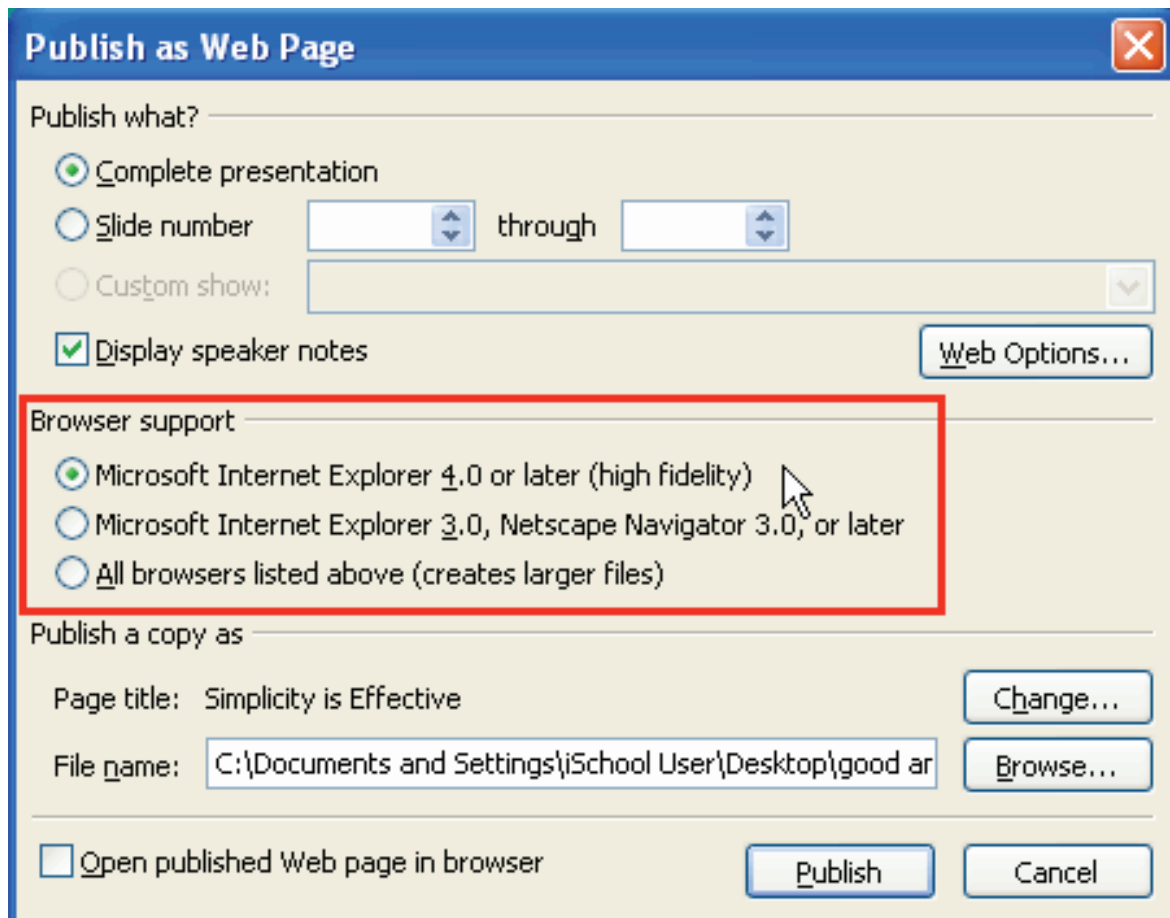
Publish as Web Page

Publish what?

Complete presentation

Slide number through

Custom show:

Display speaker notes

Web Options...

Browser support

Microsoft Internet Explorer 4.0 or later (high fidelity)

Microsoft Internet Explorer 3.0, Netscape Navigator 3.0, or later

All browsers listed above (creates larger files)

Publish a copy as

Page title: Simplicity is Effective

Change...

File name: C:\Documents and Settings\iSchool User\Desktop\good ar

Browse...

Open published Web page in browser

Publish

Cancel